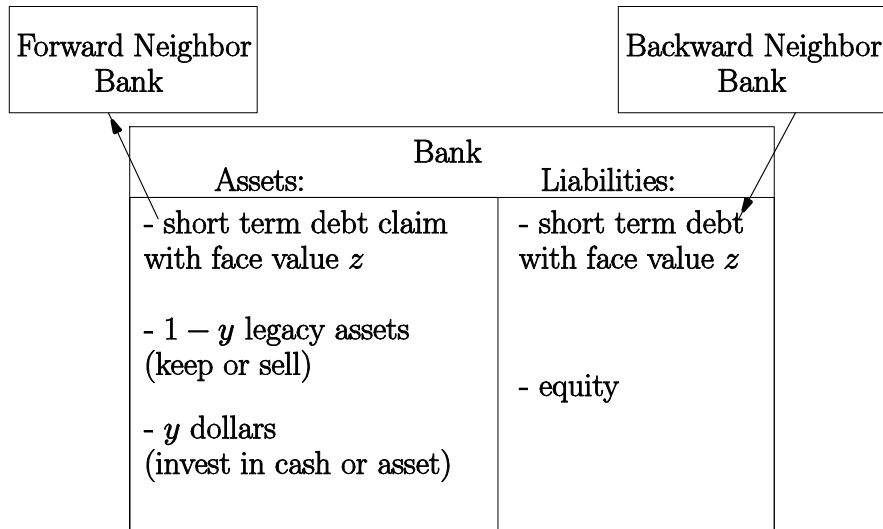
Forward Neighbor Bank

Backward Neighbor Bank

Bank

Assets:

Liabilities:

- short term debt claim with face value $z$

- $1-y$ legacy assets (keep or sell)

- $y$ dollars (invest in cash or asset)

- short term debt with face value $z$

- equity